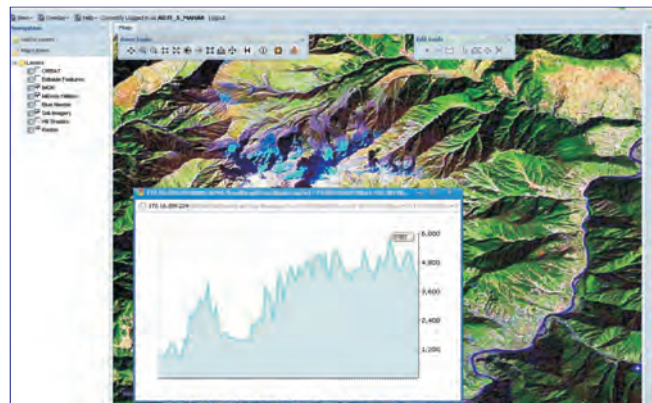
View Overlay Help Currently Logged in as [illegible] Logout

Navigation

Add/Del Layers

Map Layers

Layers

CIRBAT

Editable Features

MOR

Mesh

Blue Marble

Sat Imagery

Hill Shades

Rasters

Map

Basic tools

Edit tools

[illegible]

6,000

4,800

3,600

2,400

1,200